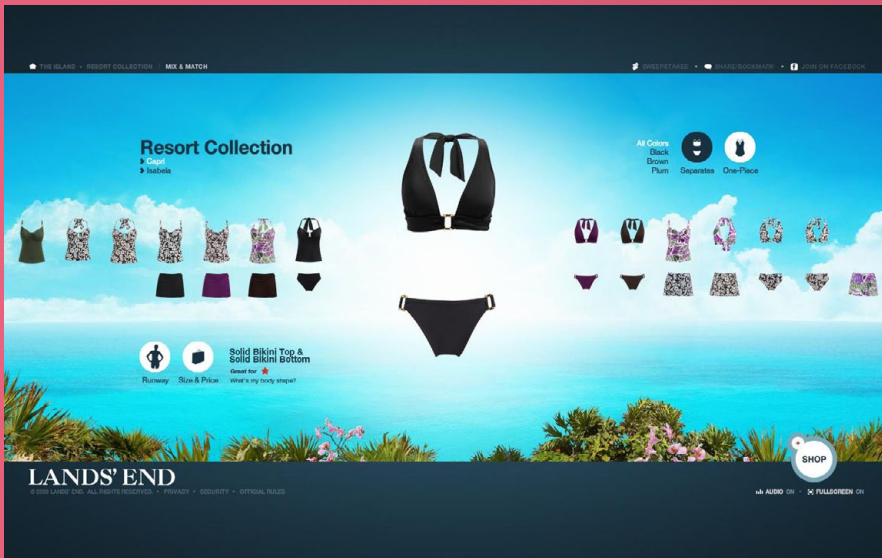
THE ISLAND • RESORT COLLECTION // MIX & MATCH

SWEEPSTAKES • SHARE/BOOKMARK • JOIN ON FACEBOOK

Resort Collection
Capri
Isabela

All Colors
Black
Brown
Plum

Separates
One-Piece

Runway
Size & Price

Solid Bikini Top &
Solid Bikini Bottom
Great for
What's my body shape?

LANDS' END
© 2009 LANDS' END. ALL RIGHTS RESERVED. • PRIVACY • SECURITY • OFFICIAL RULES

SHOP

AUDIO ON • FULLSCREEN ON